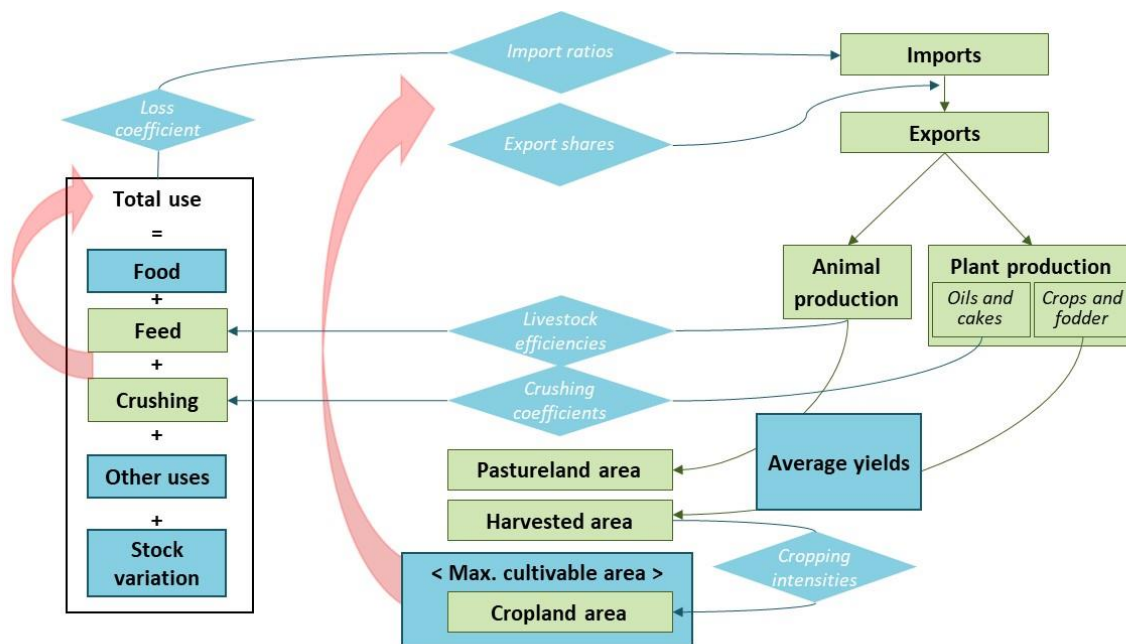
Import ratios

Imports

Loss coefficient

Export shares

Exports

Total use
=
Food
+
Feed
+
Crushing
+
Other uses
+
Stock variation

Animal production

Plant production

Oils and cakes

Crops and fodder

Livestock efficiencies

Crushing coefficients

Pastureland area

Average yields

Harvested area

Cropping intensities

< Max. cultivable area >

Cropland area